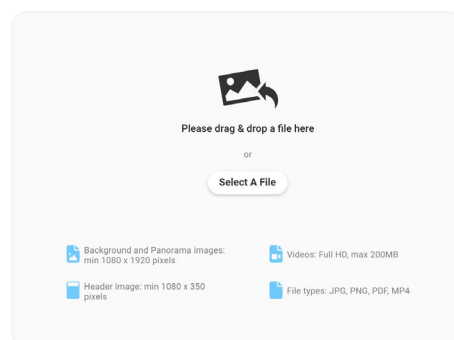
Please drag & drop a file here

or

Select A File

Background and Panorama images: min 1080 x 1920 pixels

Videos: Full HD, max 200MB

Header image: min 1080 x 350 pixels

File types: JPG, PNG, PDF, MP4